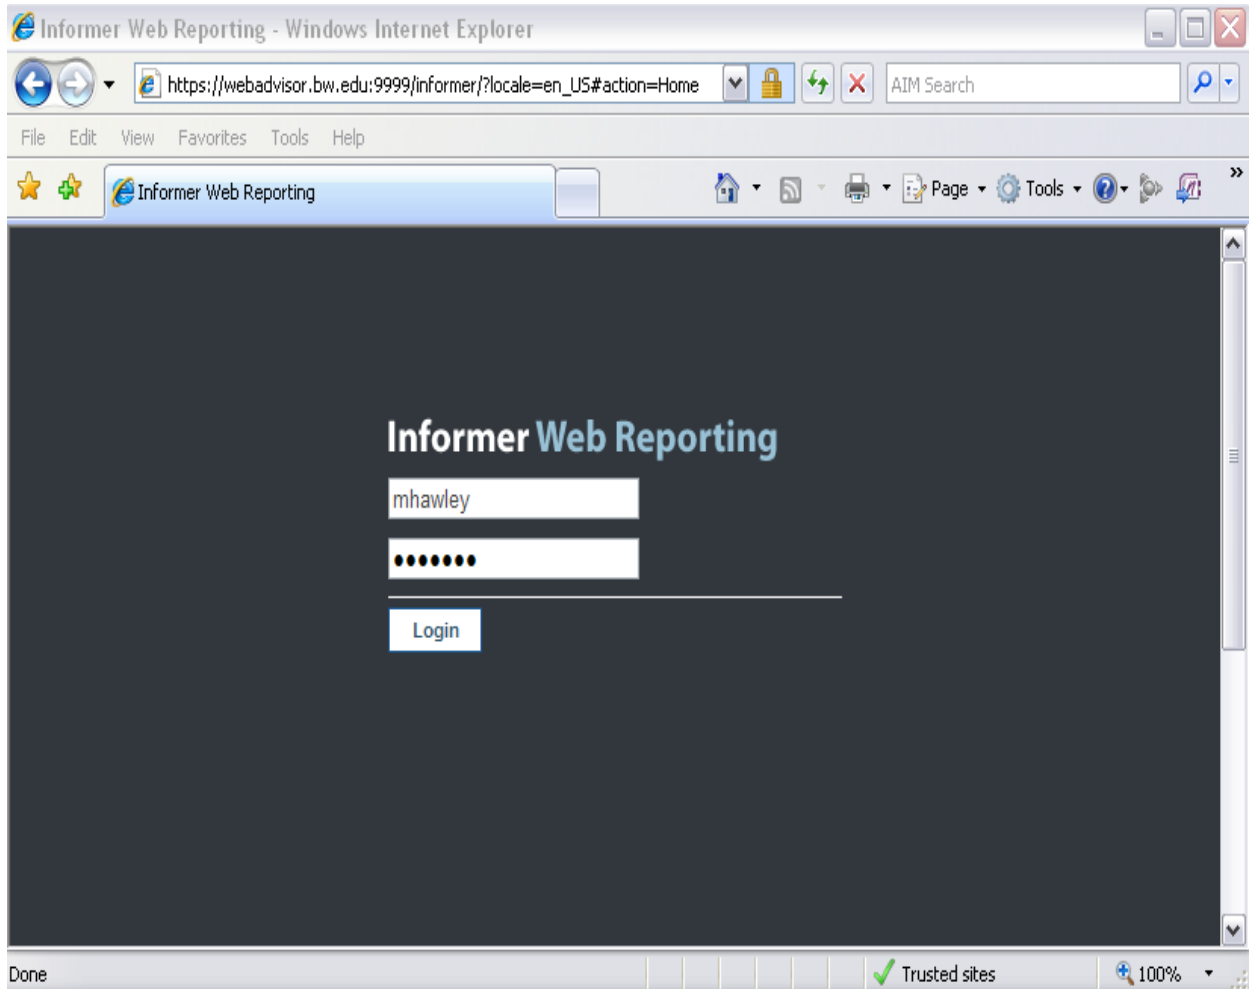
Informer Web Reporting - Windows Internet Explorer

https://webadvisor.bw.edu:9999/informer/?locale=en_US#action=Home

AIM Search

File Edit View Favorites Tools Help

Informer Web Reporting

Page Tools

Informer Web Reporting

mhawley

•••••••

Login

Done

Trusted sites

100%